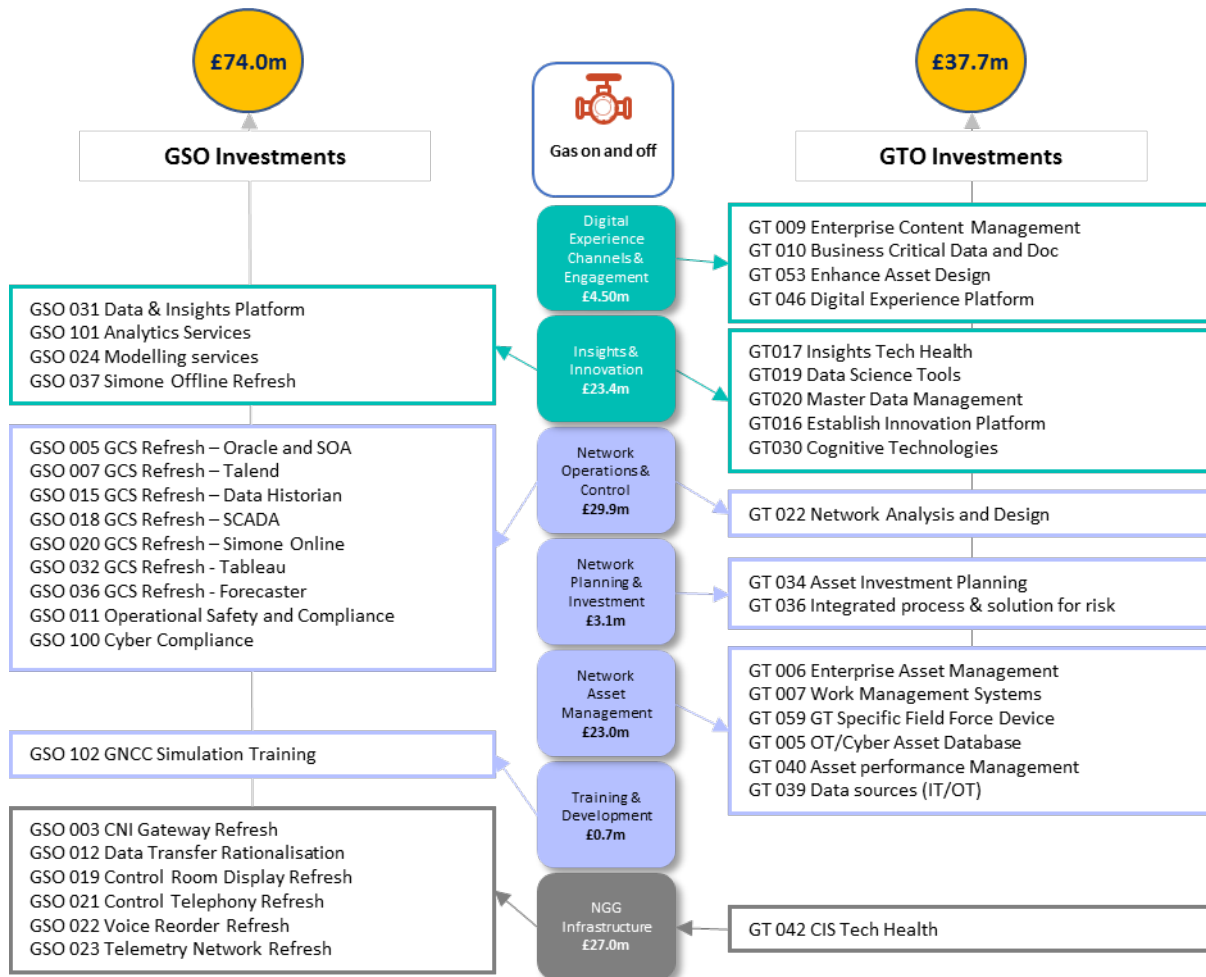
£74.0m

GSO Investments

Gas on and off

£37.7m

GTO Investments

Digital Experience Channels & Engagement
£4.50m

GT 009 Enterprise Content Management
GT 010 Business Critical Data and Doc
GT 053 Enhance Asset Design
GT 046 Digital Experience Platform

GSO 031 Data & Insights Platform
GSO 101 Analytics Services
GSO 024 Modelling services
GSO 037 Simone Offline Refresh

Insights & Innovation
£23.4m

GT017 Insights Tech Health
GT019 Data Science Tools
GT020 Master Data Management
GT016 Establish Innovation Platform
GT030 Cognitive Technologies

GSO 005 GCS Refresh – Oracle and SOA
GSO 007 GCS Refresh – Talend
GSO 015 GCS Refresh – Data Historian
GSO 018 GCS Refresh – SCADA
GSO 020 GCS Refresh – Simone Online
GSO 032 GCS Refresh - Tableau
GSO 036 GCS Refresh - Forecaster
GSO 011 Operational Safety and Compliance
GSO 100 Cyber Compliance

Network Operations & Control
£29.9m

GT 022 Network Analysis and Design

Network Planning & Investment
£3.1m

GT 034 Asset Investment Planning
GT 036 Integrated process & solution for risk

Network Asset Management
£23.0m

GT 006 Enterprise Asset Management
GT 007 Work Management Systems
GT 059 GT Specific Field Force Device
GT 005 OT/Cyber Asset Database
GT 040 Asset performance Management
GT 039 Data sources (IT/OT)

GSO 102 GNCC Simulation Training

Training & Development
£0.7m

GSO 003 CNI Gateway Refresh
GSO 012 Data Transfer Rationalisation
GSO 019 Control Room Display Refresh
GSO 021 Control Telephony Refresh
GSO 022 Voice Reorder Refresh
GSO 023 Telemetry Network Refresh

NGG Infrastructure
£27.0m

GT 042 CIS Tech Health